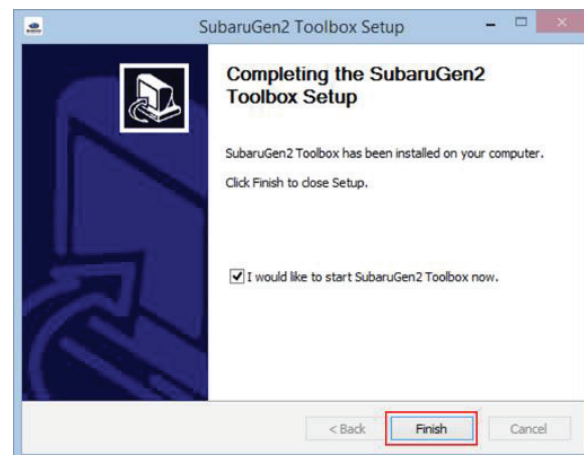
SubaruGen2 Toolbox Setup

Completing the SubaruGen2 Toolbox Setup

SubaruGen2 Toolbox has been installed on your computer.

Click Finish to close Setup.

I would like to start SubaruGen2 Toolbox now.

< Back

Finish

Cancel